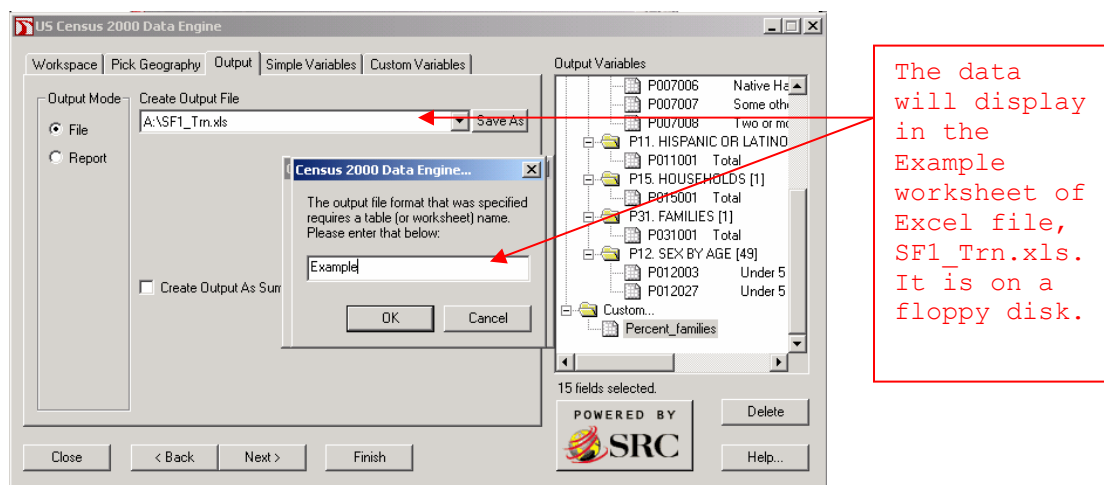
US Census 2000 Data Engine

Workspace | Pick Geography | Output | Simple Variables | Custom Variables

Output Mode
File
Report

Create Output File
A:\SF1_Trn.xls
Save As

Create Output As Sum

Census 2000 Data Engine...
The output file format that was specified requires a table (or worksheet) name. Please enter that below:
Example
OK
Cancel

Output Variables
P007006 Native Ha
P007007 Some oth
P007008 Two or m
P11. HISPANIC OR LATINO
P011001 Total
P15. HOUSEHOLDS [1]
P015001 Total
P31. FAMILIES [1]
P031001 Total
P12. SEX BY AGE [49]
P012003 Under 5
P012027 Under 5
Custom...
Percent_families

15 fields selected.

Delete

POWERED BY
SRC

Help...

Close
< Back
Next >
Finish

The data will display in the Example worksheet of Excel file, SF1_Trn.xls. It is on a floppy disk.